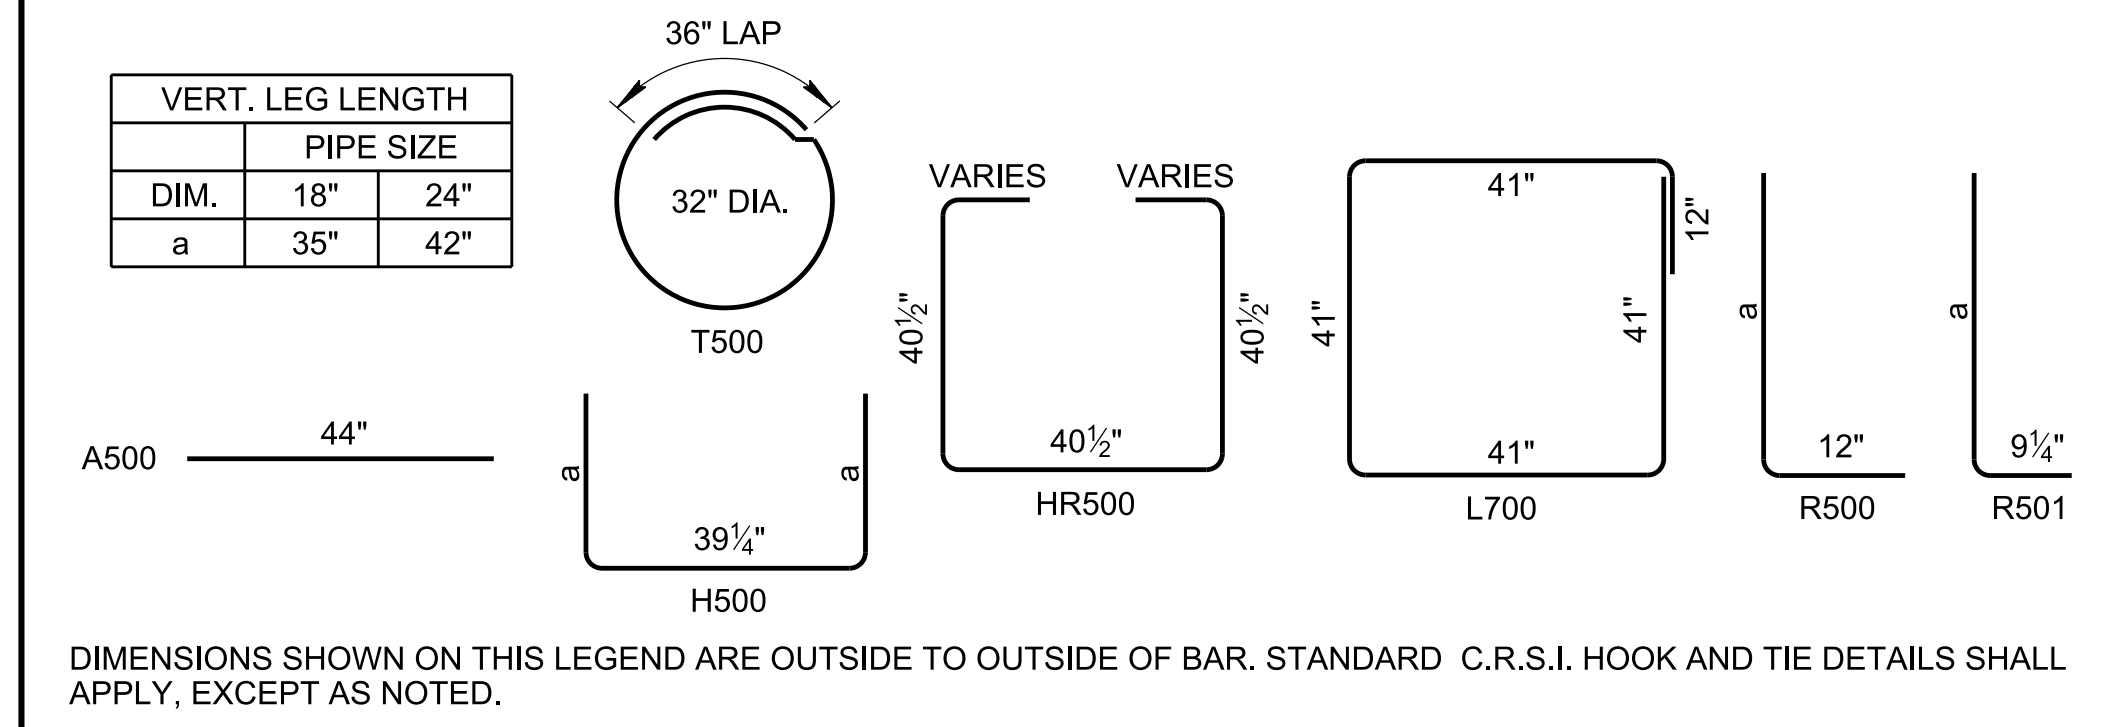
| VERT. LEG LENGTH | | |
|---|---|---|
| | PIPE SIZE | |
| DIM. | 18" | 24" |
| a | 35" | 42" |

36" LAP

32" DIA.

T500

VARIES VARIES

$40\frac{1}{2}$" $40\frac{1}{2}$"

$40\frac{1}{2}$"

HR500

41"

12"

41" 41"

41"

L700

a

12"

R500

a

$9\frac{1}{4}$"

R501

A500 44"

a a

$39\frac{1}{4}$"

H500

DIMENSIONS SHOWN ON THIS LEGEND ARE OUTSIDE TO OUTSIDE OF BAR. STANDARD C.R.S.I. HOOK AND TIE DETAILS SHALL APPLY, EXCEPT AS NOTED.